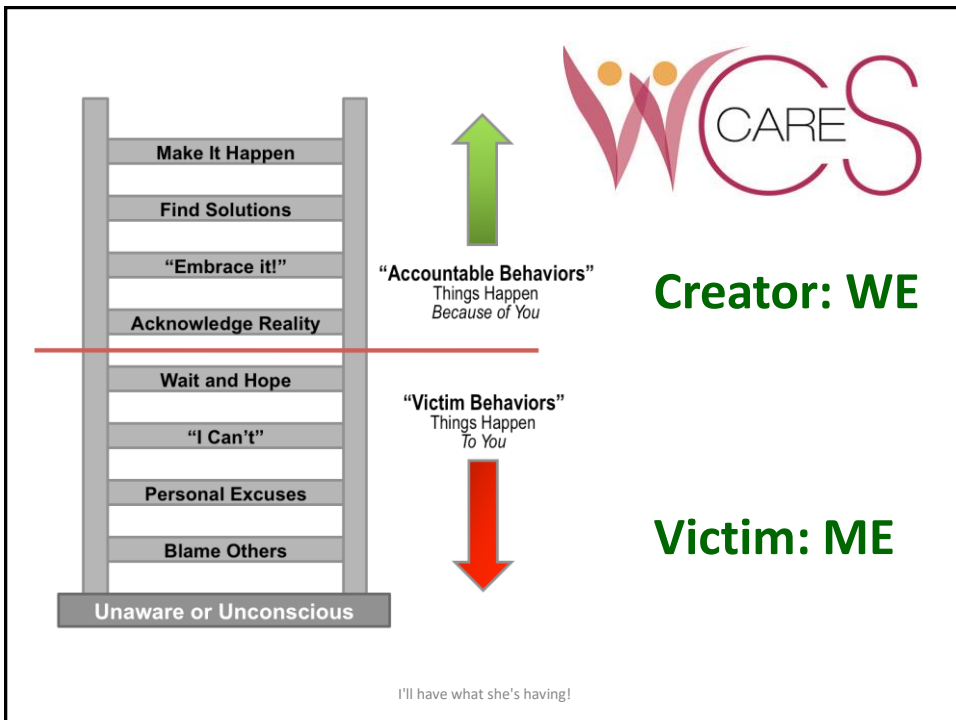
Make It Happen

Find Solutions

"Embrace it!"

Acknowledge Reality

Wait and Hope

"I Can't"

Personal Excuses

Blame Others

Unaware or Unconscious

"Accountable Behaviors"
Things Happen
*Because of You*

"Victim Behaviors"
Things Happen
*To You*

WCS CARE

Creator: WE

Victim: ME

I'll have what she's having!